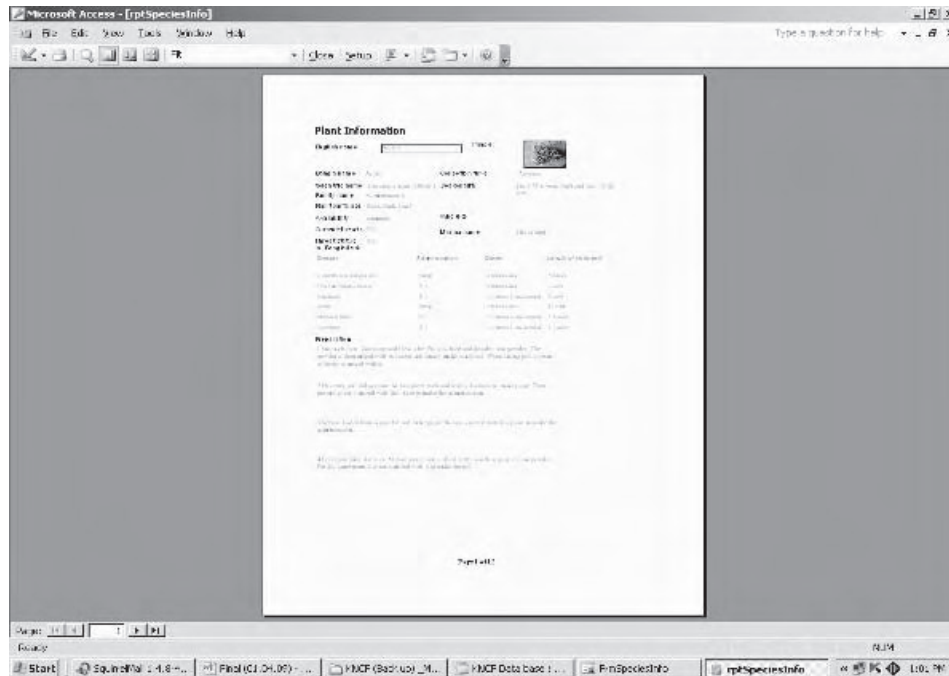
Microsoft Access - [rptSpeciesInfo]

File Edit View Tools Window Help

Type a question for help

Close Setup

Plant Information

English name

Image

Local name

Scientific name

Family name

Plant form

Availability

Cultivation

Value

Description

Page 1 of 12

Page: 1

Ready

NUM

Start

SquirrelMail 1.4.8

Final (C1.04.09)

RNCF (Back up)

RNCF Data base

FrmSpeciesInfo

rptSpeciesInfo

1:01 PM